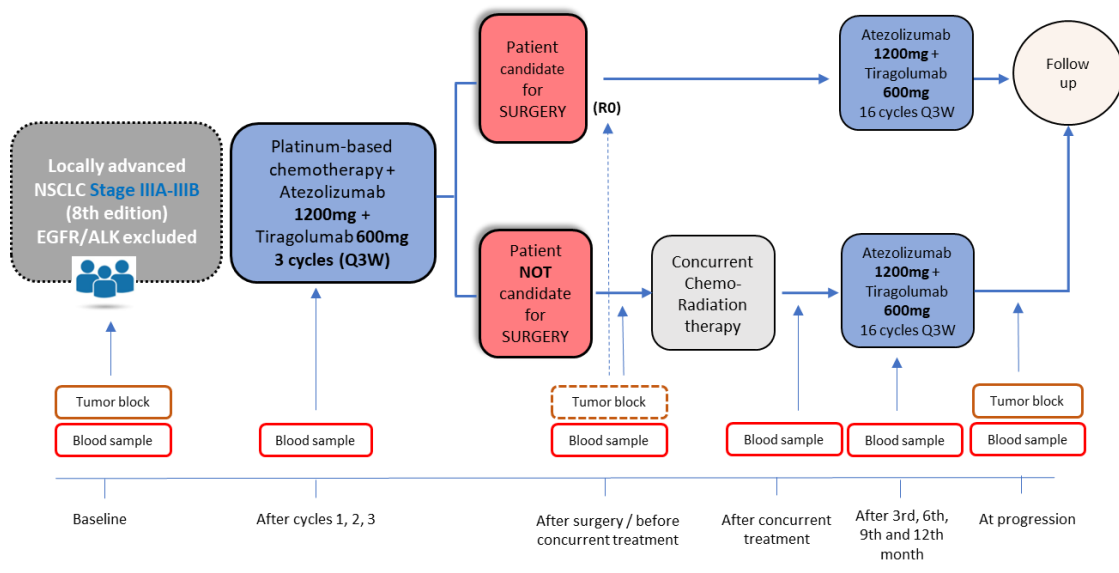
Locally advanced NSCLC Stage IIIA-IIIB (8th edition) EGFR/ALK excluded

Platinum-based chemotherapy + Atezolizumab 1200mg + Tiragolumab 600mg 3 cycles (Q3W)

Patient candidate for SURGERY

(R0)

Atezolizumab 1200mg + Tiragolumab 600mg 16 cycles Q3W

Follow up

Patient NOT candidate for SURGERY

Concurrent Chemo-Radiation therapy

Atezolizumab 1200mg + Tiragolumab 600mg 16 cycles Q3W

Tumor block
Blood sample

Blood sample

Tumor block
Blood sample

Blood sample

Blood sample

Tumor block
Blood sample

Baseline

After cycles 1, 2, 3

After surgery / before concurrent treatment

After concurrent treatment

After 3rd, 6th, 9th and 12th month

At progression